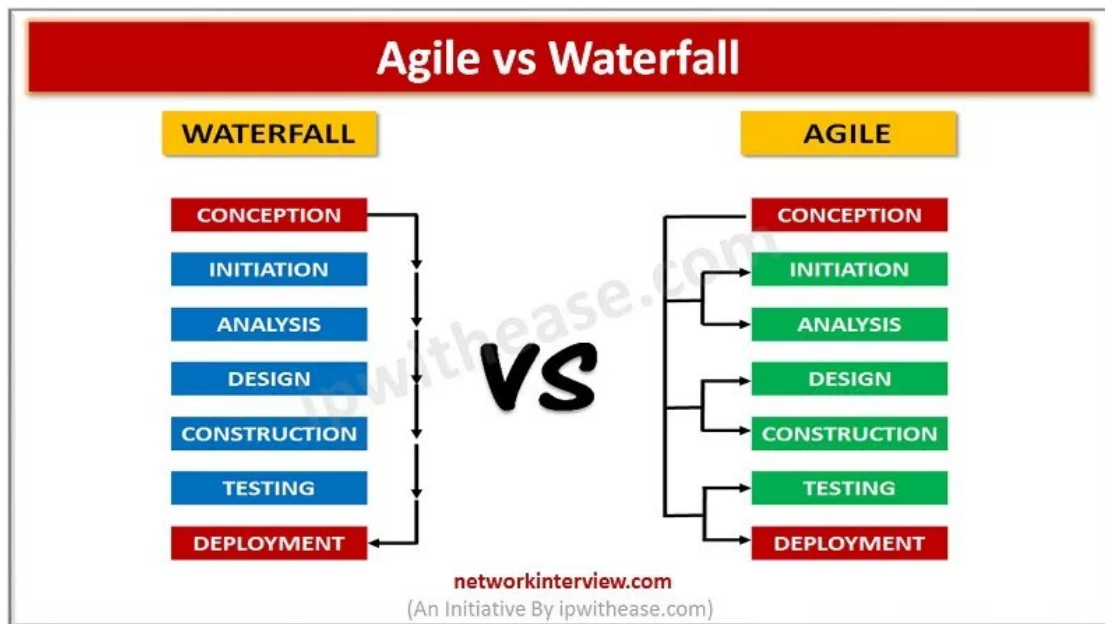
Agile vs Waterfall

WATERFALL

CONCEPTION
INITIATION
ANALYSIS
DESIGN
CONSTRUCTION
TESTING
DEPLOYMENT

VS

AGILE

CONCEPTION
INITIATION
ANALYSIS
DESIGN
CONSTRUCTION
TESTING
DEPLOYMENT

ipwithease.com

networkinterview.com
(An Initiative By ipwithease.com)